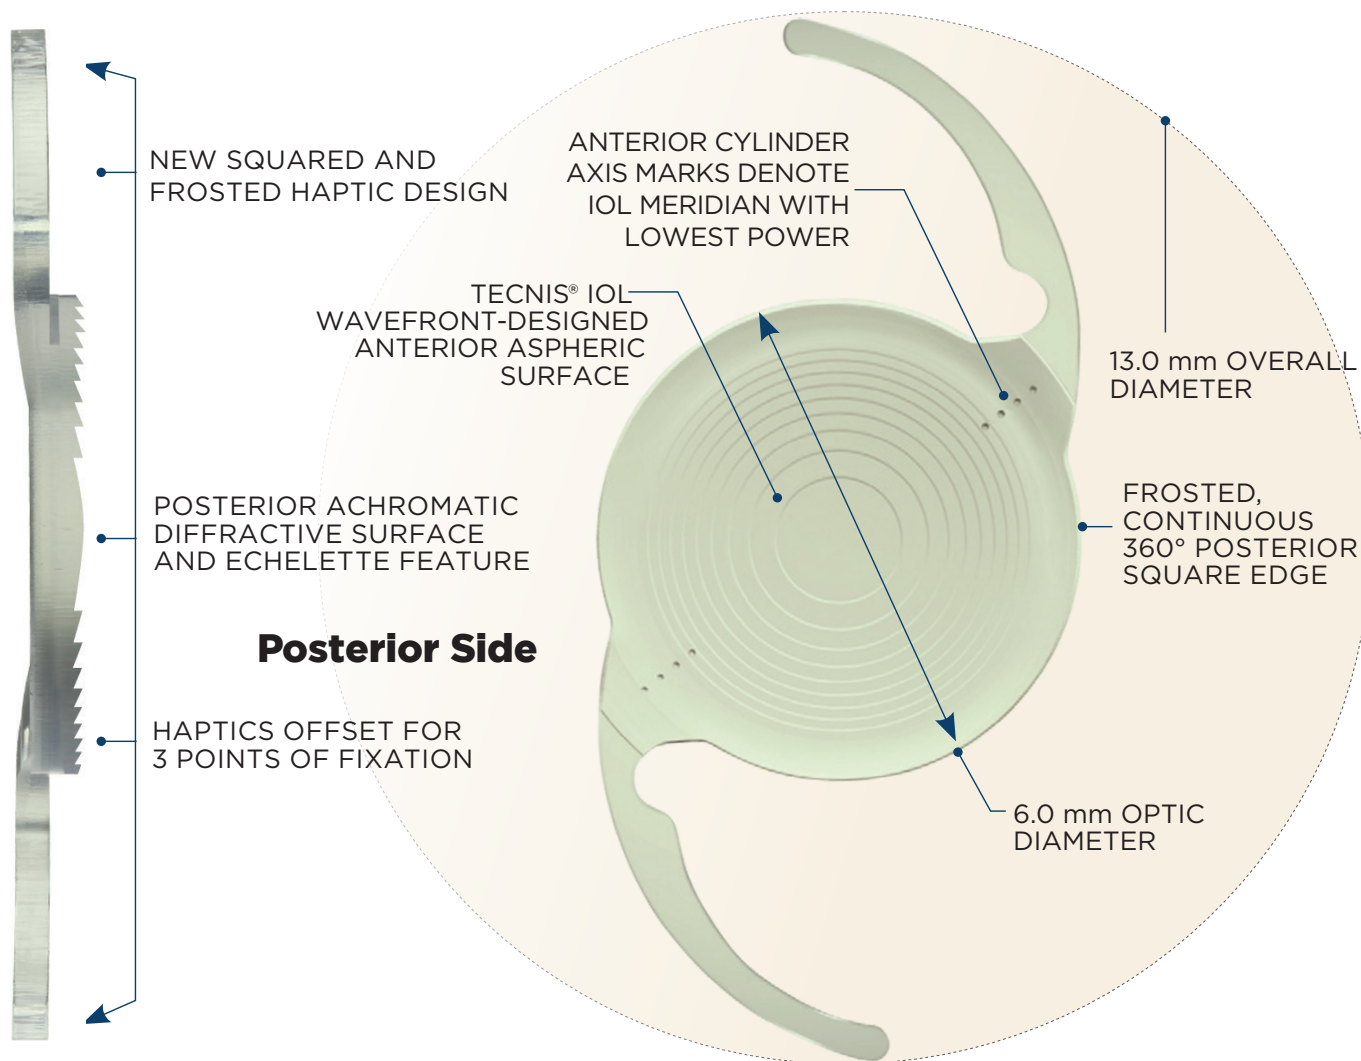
NEW SQUARED AND FROSTED HAPTIC DESIGN

ANTERIOR CYLINDER AXIS MARKS DENOTE IOL MERIDIAN WITH LOWEST POWER

TECNIS® IOL WAVEFRONT-DESIGNED ANTERIOR ASPHERIC SURFACE

13.0 mm OVERALL DIAMETER

POSTERIOR ACHROMATIC DIFFRACTIVE SURFACE AND ECHELETTE FEATURE

FROSTED, CONTINUOUS 360° POSTERIOR SQUARE EDGE

Posterior Side

HAPTICS OFFSET FOR 3 POINTS OF FIXATION

6.0 mm OPTIC DIAMETER